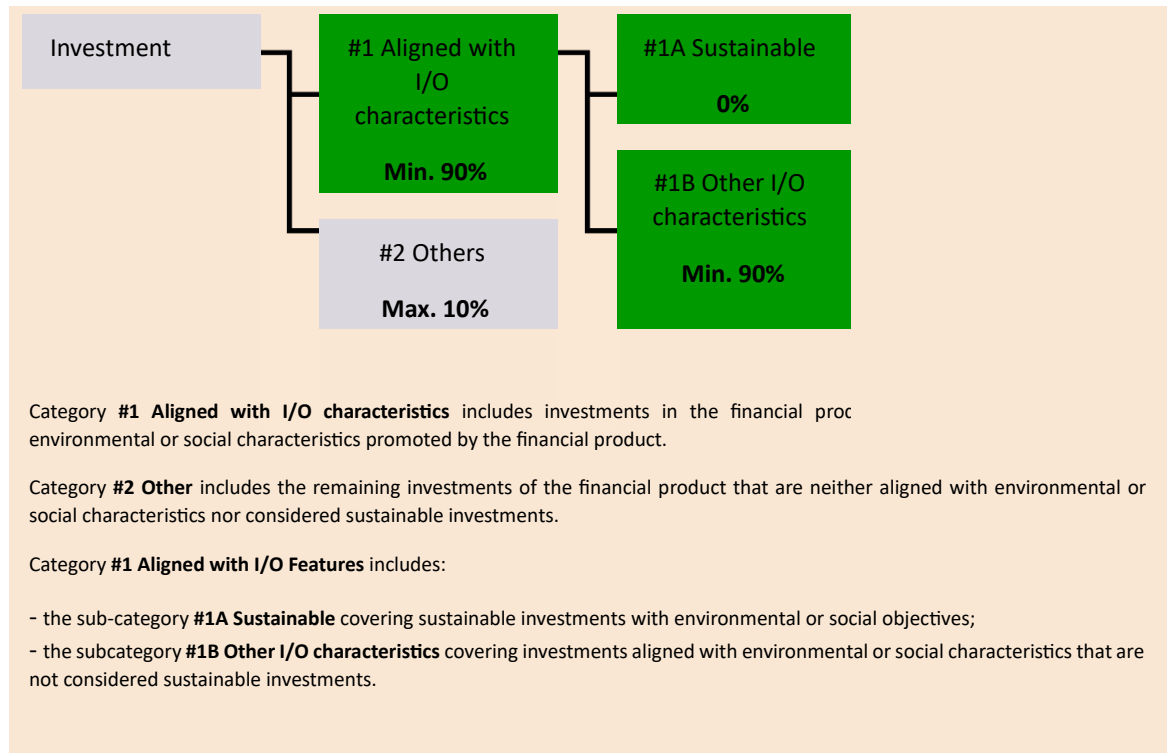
Investment

#1 Aligned with I/O characteristics

Min. 90%

#2 Others

Max. 10%

#1A Sustainable

0%

#1B Other I/O characteristics

Min. 90%

Category **#1 Aligned with I/O characteristics** includes investments in the financial proc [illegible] environmental or social characteristics promoted by the financial product.

Category **#2 Other** includes the remaining investments of the financial product that are neither aligned with environmental or social characteristics nor considered sustainable investments.

Category **#1 Aligned with I/O Features** includes:

- the sub-category **#1A Sustainable** covering sustainable investments with environmental or social objectives;

- the subcategory **#1B Other I/O characteristics** covering investments aligned with environmental or social characteristics that are not considered sustainable investments.